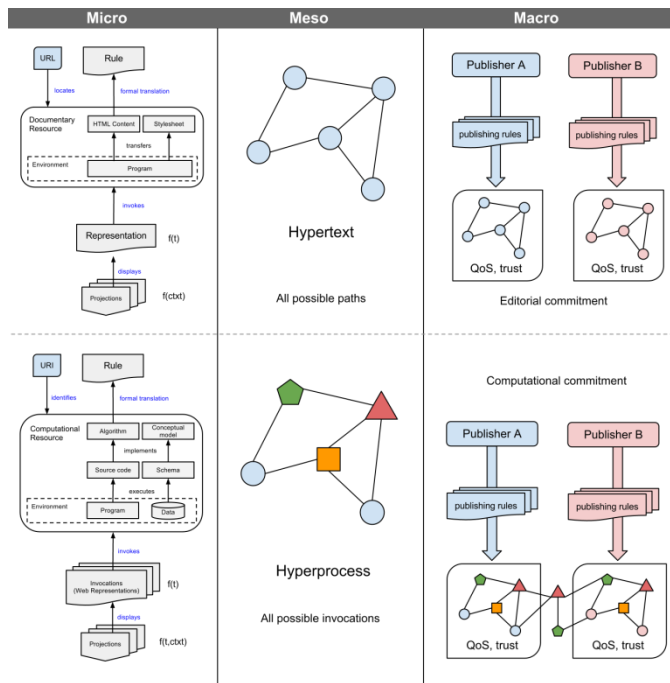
Micro

Meso

Macro

URL

Rule

locates

formal translation

Documentary Resource

HTML Content

Stylesheet

transfers

Environment

Program

invokes

Representation

f(t)

displays

Projections

f(ctxt)

Hypertext

All possible paths

Publisher A

Publisher B

publishing rules

publishing rules

QoS, trust

QoS, trust

Editorial commitment

URI

Rule

identifies

formal translation

Computational Resource

Algorithm

Conceptual model

implements

Source code

Schema

executes

Environment

Program

Data

invokes

Invocations (Web Representations)

f(t)

displays

Projections

f(t,ctxt)

Hyperprocess

All possible invocations

Computational commitment

Publisher A

Publisher B

publishing rules

publishing rules

QoS, trust

QoS, trust